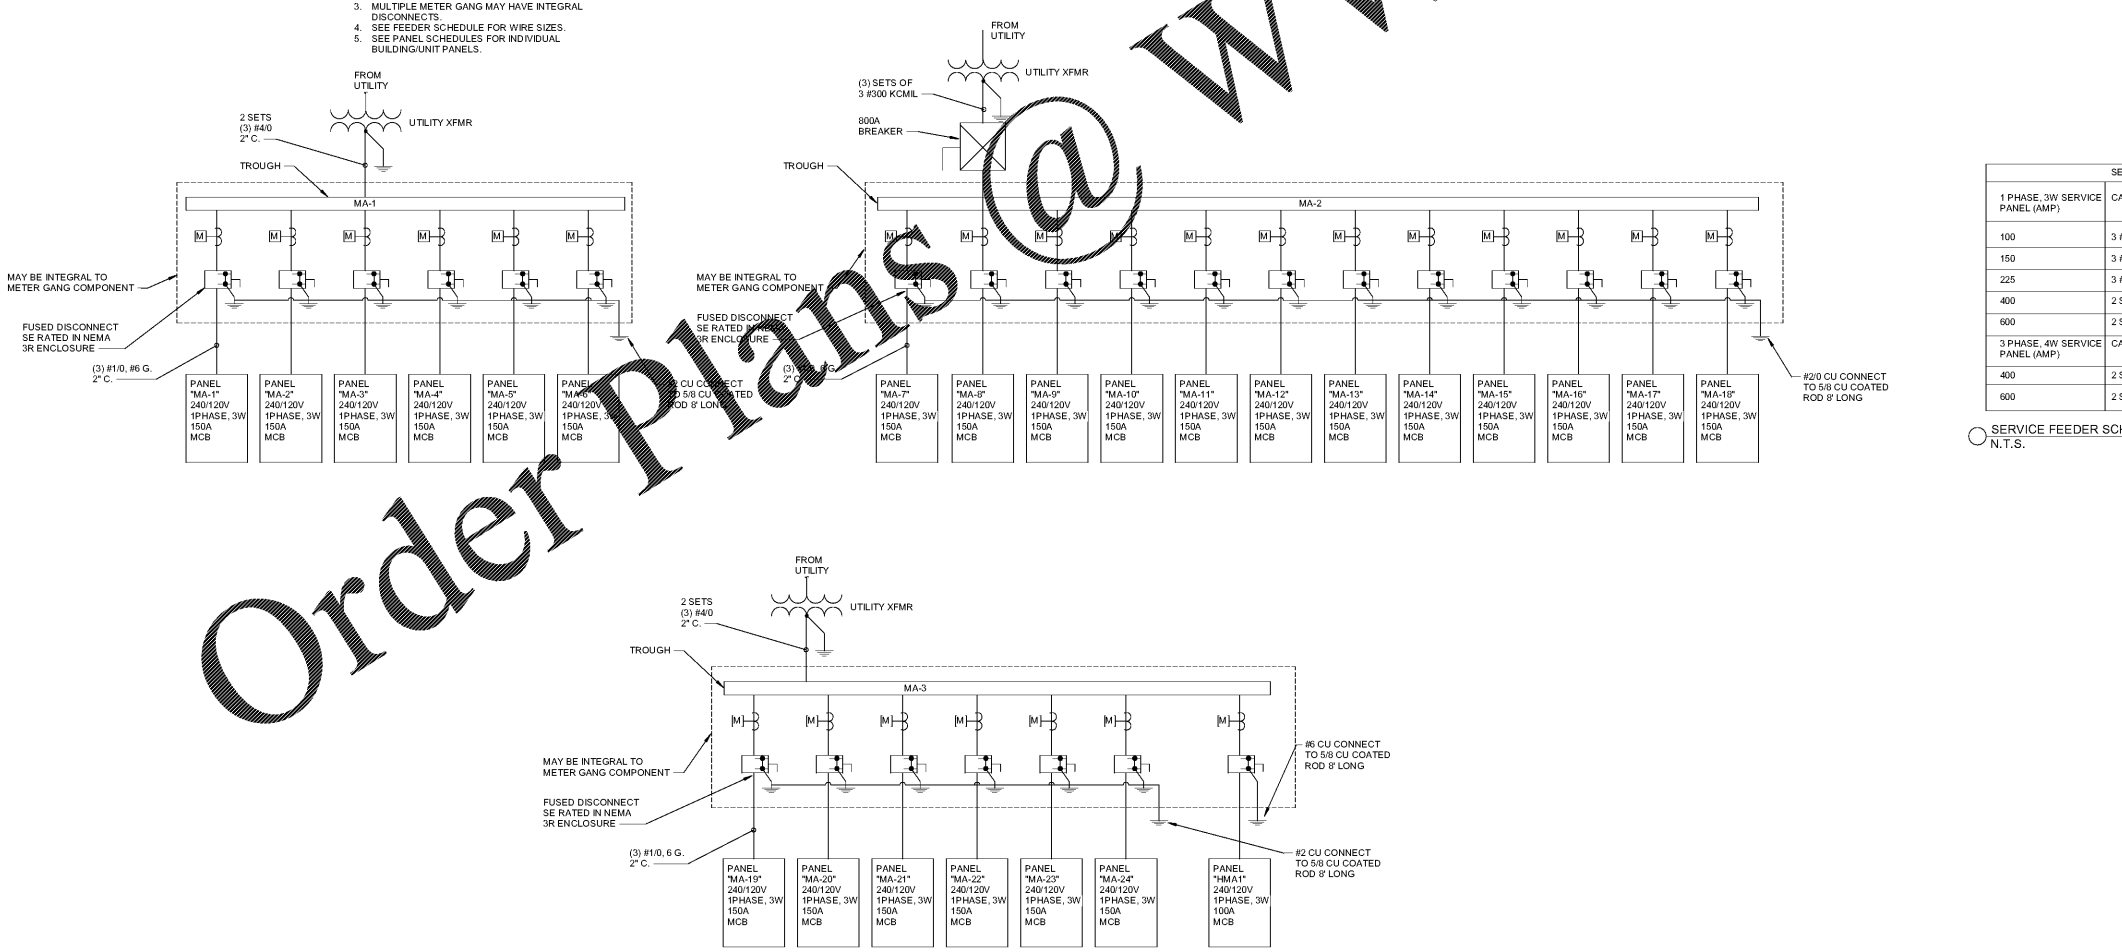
3. MULTIPLE METER GANG MAY HAVE INTEGRAL DISCONNECTS.
4. SEE FEEDER SCHEDULE FOR WIRE SIZES.
5. SEE PANEL SCHEDULES FOR INDIVIDUAL BUILDING/UNIT PANELS.

Order Plans @ W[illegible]

FROM UTILITY
UTILITY XFMR
2 SETS (3) #4/0 2" C.
TROUGH
MA-1
M M M M M M
MAY BE INTEGRAL TO METER GANG COMPONENT
FUSED DISCONNECT SE RATED IN NEMA 3R ENCLOSURE
(3) #1/0, #6 G. 2" C.
PANEL "MA-1" 240/120V 1PHASE, 3W 150A MCB
PANEL "MA-2" 240/120V 1PHASE, 3W 150A MCB
PANEL "MA-3" 240/120V 1PHASE, 3W 150A MCB
PANEL "MA-4" 240/120V 1PHASE, 3W 150A MCB
PANEL "MA-5" 240/120V 1PHASE, 3W 150A MCB
PANEL "MA-6" 240/120V 1PHASE, 3W 150A MCB
#2 CU CONNECT TO 5/8 CU COATED ROD 8' LONG

FROM UTILITY
UTILITY XFMR
(3) SETS OF 3 #300 KCMIL
800A BREAKER
TROUGH
MA-2
MAY BE INTEGRAL TO METER GANG COMPONENT
FUSED DISCONNECT SE RATED IN NEMA 3R ENCLOSURE
(3) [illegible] G. 2" C.
PANEL "MA-7" 240/120V 1PHASE, 3W 150A MCB
PANEL "MA-8" 240/120V 1PHASE, 3W 150A MCB
PANEL "MA-9" 240/120V 1PHASE, 3W 150A MCB
PANEL "MA-10" 240/120V 1PHASE, 3W 150A MCB
PANEL "MA-11" 240/120V 1PHASE, 3W 150A MCB
PANEL "MA-12" 240/120V 1PHASE, 3W 150A MCB
PANEL "MA-13" 240/120V 1PHASE, 3W 150A MCB
PANEL "MA-14" 240/120V 1PHASE, 3W 150A MCB
PANEL "MA-15" 240/120V 1PHASE, 3W 150A MCB
PANEL "MA-16" 240/120V 1PHASE, 3W 150A MCB
PANEL "MA-17" 240/120V 1PHASE, 3W 150A MCB
PANEL "MA-18" 240/120V 1PHASE, 3W 150A MCB
#2/0 CU CONNECT TO 5/8 CU COATED ROD 8' LONG

| SE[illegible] | |
|---|---|
| 1 PHASE, 3W SERVICE PANEL (AMP) | CA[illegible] |
| 100 | 3 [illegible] |
| 150 | 3 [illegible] |
| 225 | 3 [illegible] |
| 400 | 2 S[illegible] |
| 600 | 2 S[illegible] |
| 3 PHASE, 4W SERVICE PANEL (AMP) | CA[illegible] |
| 400 | 2 S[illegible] |
| 600 | 2 S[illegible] |

SERVICE FEEDER SCH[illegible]
N.T.S.

FROM UTILITY
UTILITY XFMR
2 SETS (3) #4/0 2" C.
TROUGH
MA-3
M M M M M M M
MAY BE INTEGRAL TO METER GANG COMPONENT
FUSED DISCONNECT SE RATED IN NEMA 3R ENCLOSURE
(3) #1/0, 6 G. 2" C.
#6 CU CONNECT TO 5/8 CU COATED ROD 8' LONG
#2 CU CONNECT TO 5/8 CU COATED ROD 8' LONG
PANEL "MA-19" 240/120V 1PHASE, 3W 150A MCB
PANEL "MA-20" 240/120V 1PHASE, 3W 150A MCB
PANEL "MA-21" 240/120V 1PHASE, 3W 150A MCB
PANEL "MA-22" 240/120V 1PHASE, 3W 150A MCB
PANEL "MA-23" 240/120V 1PHASE, 3W 150A MCB
PANEL "MA-24" 240/120V 1PHASE, 3W 150A MCB
PANEL "HMA1" 240/120V 1PHASE, 3W 100A MCB